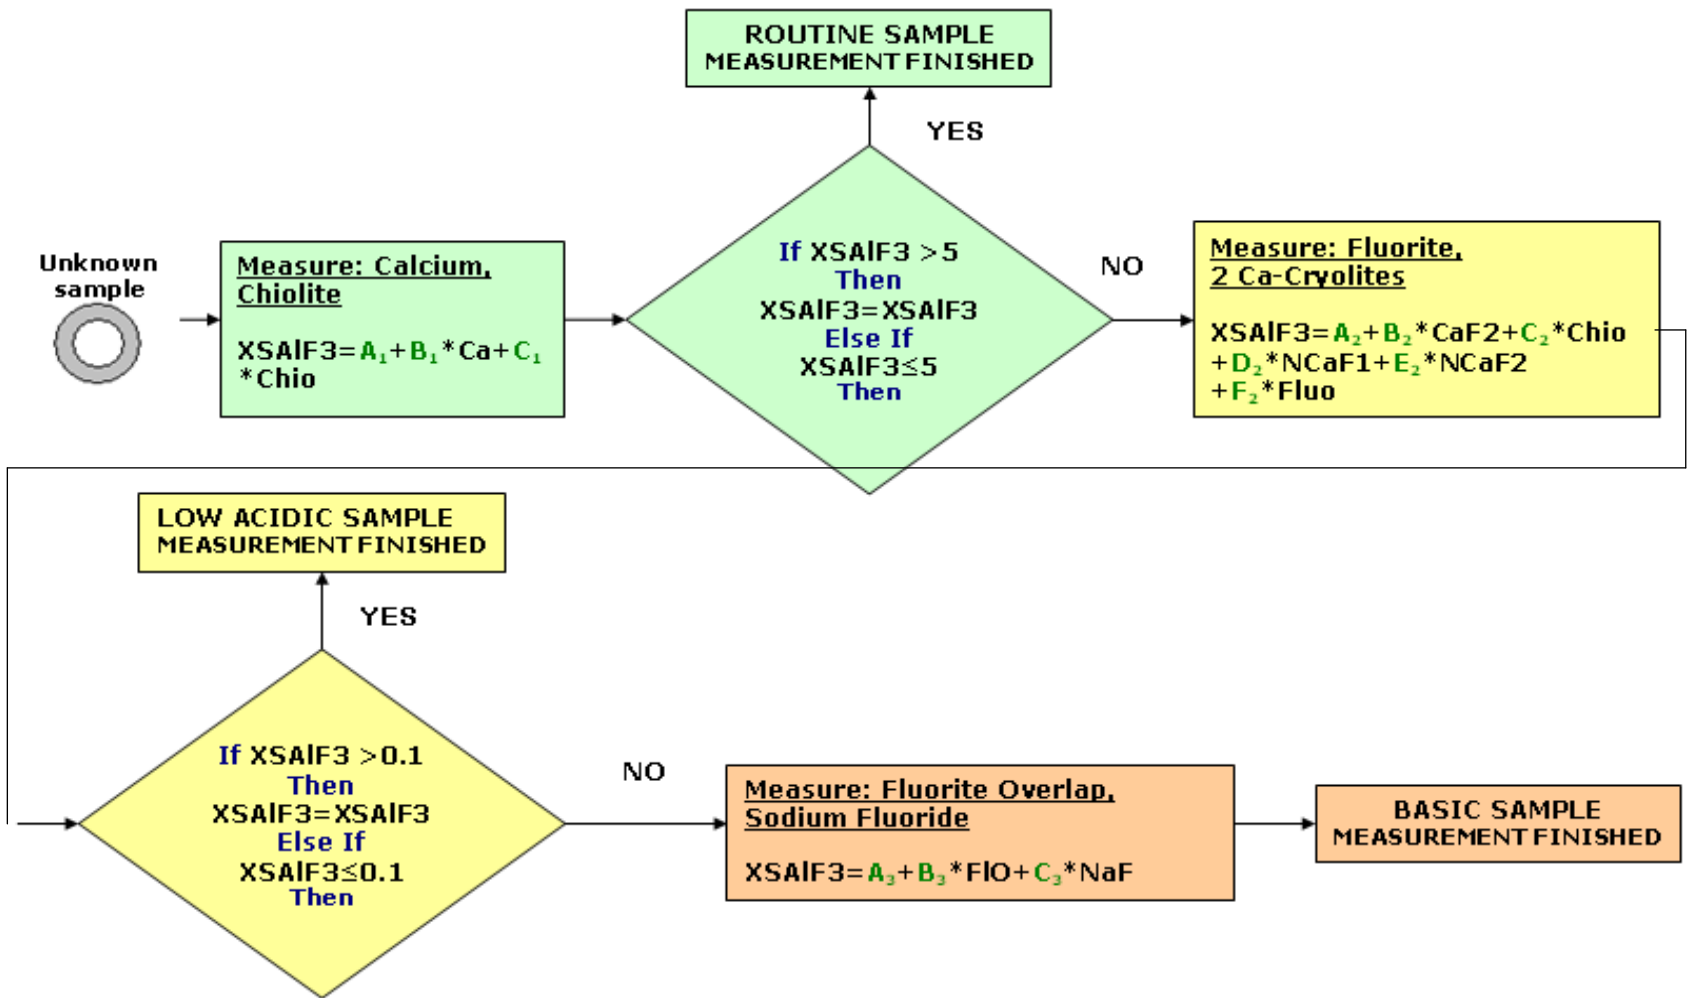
ROUTINE SAMPLE
MEASUREMENT FINISHED

YES

Unknown sample

Measure: Calcium, Chiolite

XSAlF3=$A_1$+$B_1$*Ca+$C_1$ *Chio

If XSAlF3 >5
Then
XSAlF3=XSAlF3
Else If
XSAlF3≤5
Then

NO

Measure: Fluorite, 2 Ca-Cryolites

XSAlF3=$A_2$+$B_2$*CaF2+$C_2$*Chio +$D_2$*NCaF1+$E_2$*NCaF2 +$F_2$*Fluo

LOW ACIDIC SAMPLE
MEASUREMENT FINISHED

YES

If XSAlF3 >0.1
Then
XSAlF3=XSAlF3
Else If
XSAlF3≤0.1
Then

NO

Measure: Fluorite Overlap, Sodium Fluoride

XSAlF3=$A_3$+$B_3$*FlO+$C_3$*NaF

BASIC SAMPLE
MEASUREMENT FINISHED